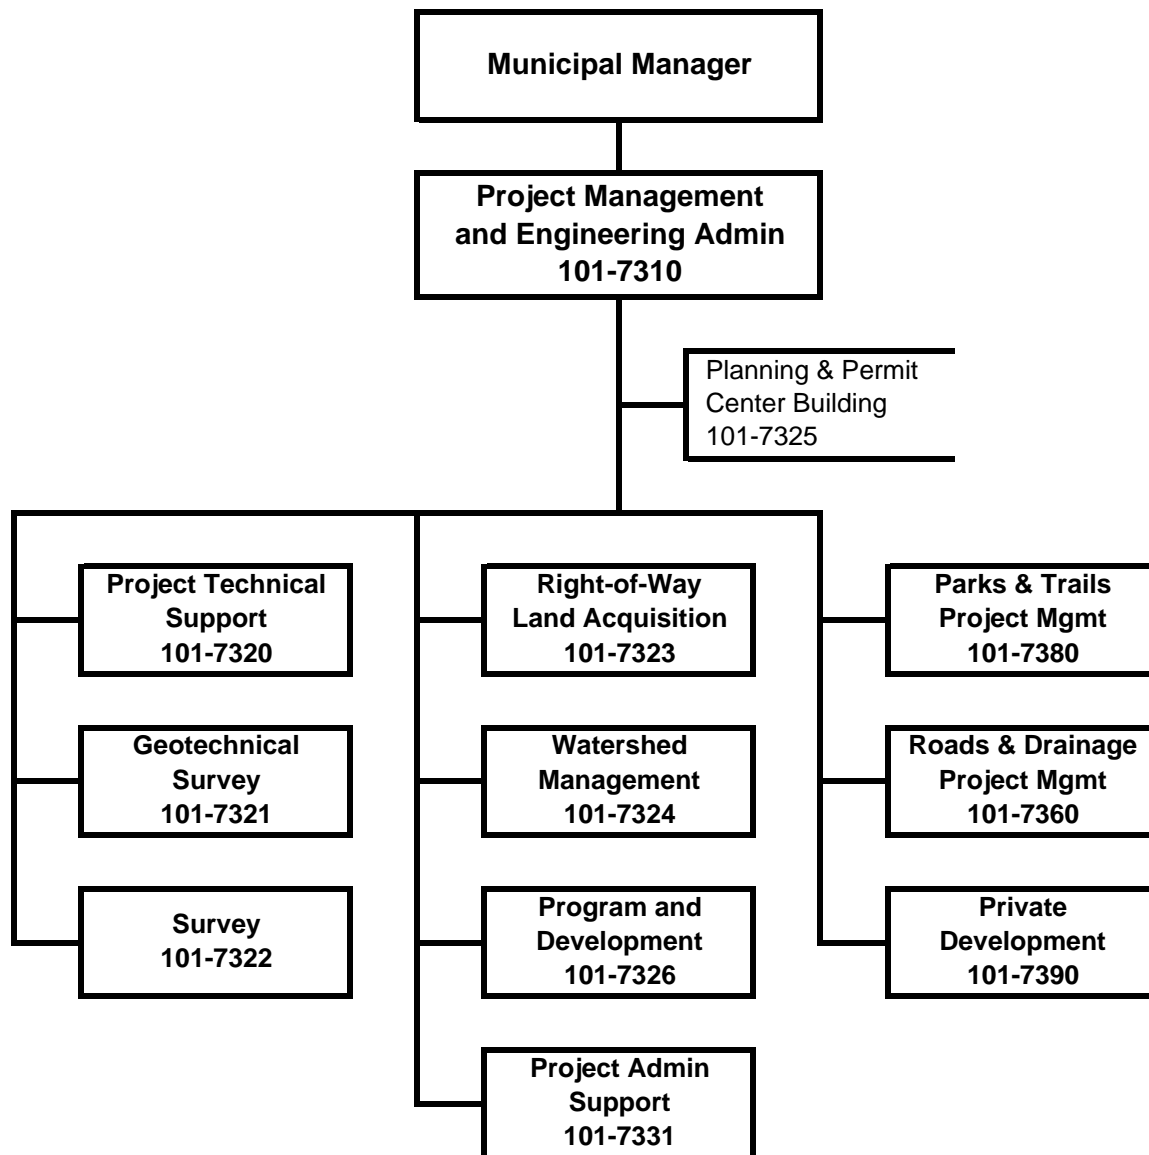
Municipal Manager

Project Management and Engineering Admin
101-7310

Planning & Permit Center Building
101-7325

Project Technical Support
101-7320

Geotechnical Survey
101-7321

Survey
101-7322

Right-of-Way Land Acquisition
101-7323

Watershed Management
101-7324

Program and Development
101-7326

Project Admin Support
101-7331

Parks & Trails Project Mgmt
101-7380

Roads & Drainage Project Mgmt
101-7360

Private Development
101-7390